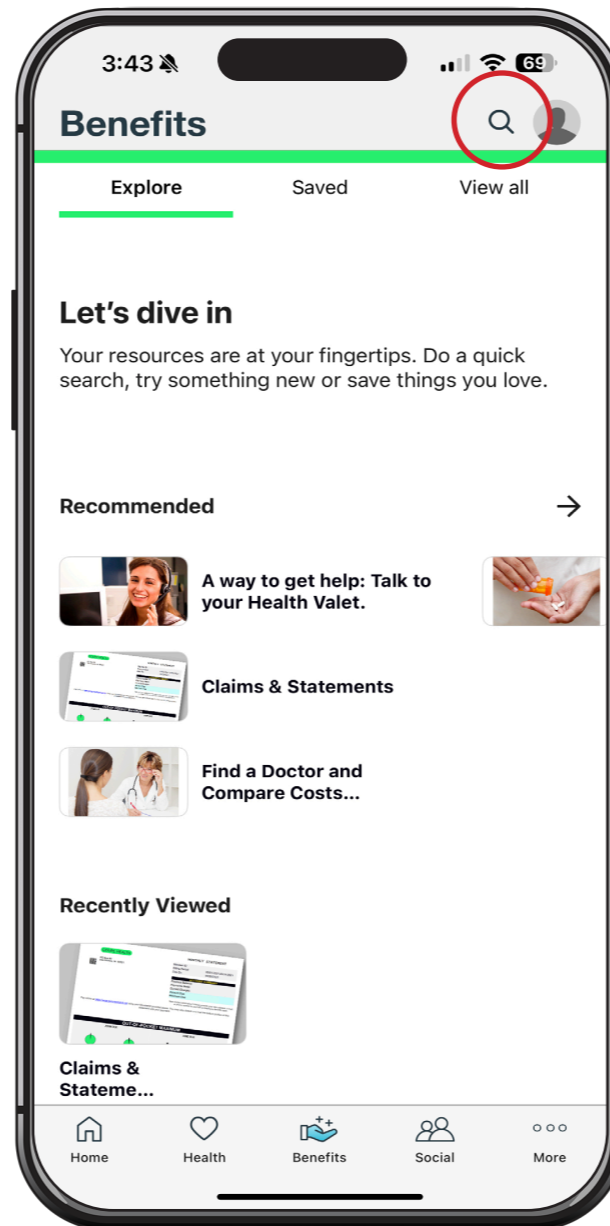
3:43

69

Benefits

Explore

Saved

View all

Let's dive in

Your resources are at your fingertips. Do a quick search, try something new or save things you love.

Recommended

A way to get help: Talk to your Health Valet.

Claims & Statements

Find a Doctor and Compare Costs...

Recently Viewed

Claims & Stateme...

Home

Health

Benefits

Social

More